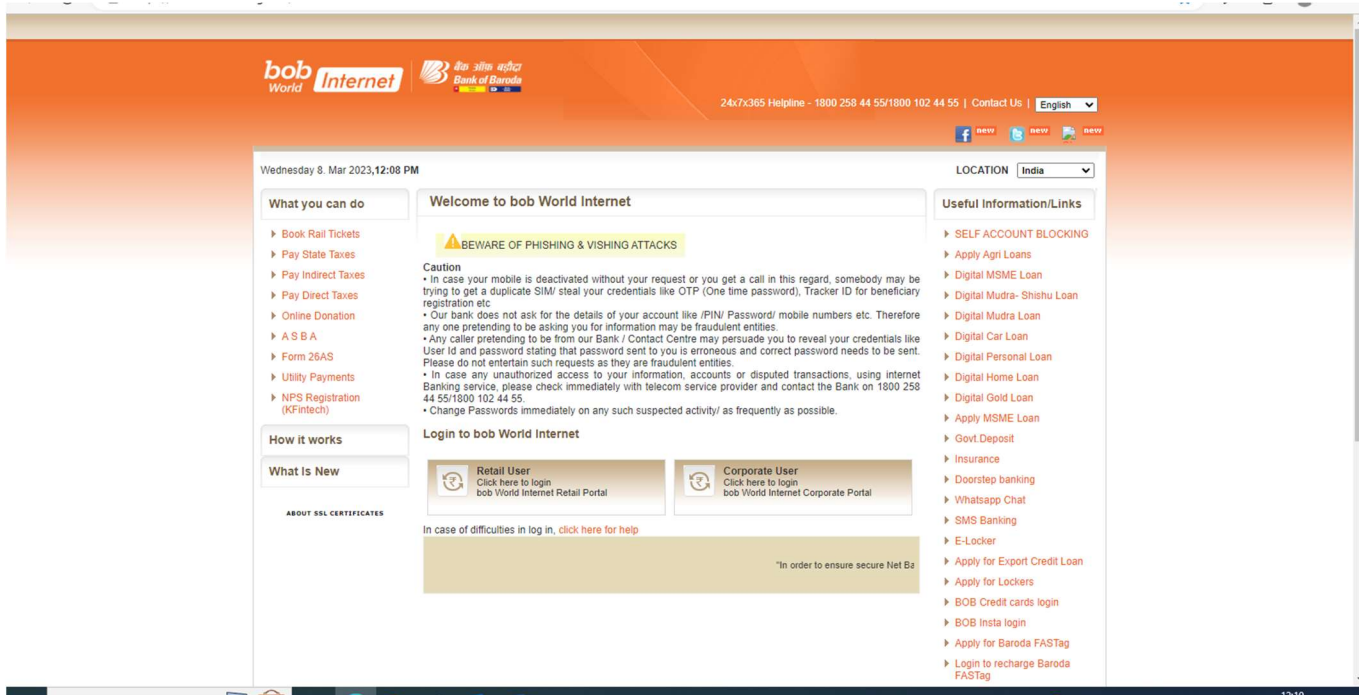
bob World Internet

बैंक ऑफ़ बड़ौदा Bank of Baroda

24x7x365 Helpline - 1800 258 44 55/1800 102 44 55 | Contact Us | English

new new new

Wednesday 8. Mar 2023,12:08 PM

LOCATION India

What you can do

Book Rail Tickets
Pay State Taxes
Pay Indirect Taxes
Pay Direct Taxes
Online Donation
A S B A
Form 26AS
Utility Payments
NPS Registration (KFintech)

How it works

What Is New

ABOUT SSL CERTIFICATES

Welcome to bob World Internet

BEWARE OF PHISHING & VISHING ATTACKS

Caution
• In case your mobile is deactivated without your request or you get a call in this regard, somebody may be trying to get a duplicate SIM/ steal your credentials like OTP (One time password), Tracker ID for beneficiary registration etc
• Our bank does not ask for the details of your account like /PIN/ Password/ mobile numbers etc. Therefore any one pretending to be asking you for information may be fraudulent entities.
• Any caller pretending to be from our Bank / Contact Centre may persuade you to reveal your credentials like User Id and password stating that password sent to you is erroneous and correct password needs to be sent. Please do not entertain such requests as they are fraudulent entities.
• In case any unauthorized access to your information, accounts or disputed transactions, using internet Banking service, please check immediately with telecom service provider and contact the Bank on 1800 258 44 55/1800 102 44 55.
• Change Passwords immediately on any such suspected activity/ as frequently as possible.

Login to bob World Internet

Retail User
Click here to login
bob World Internet Retail Portal

Corporate User
Click here to login
bob World Internet Corporate Portal

In case of difficulties in log in, click here for help

"In order to ensure secure Net Ba

Useful Information/Links

SELF ACCOUNT BLOCKING
Apply Agri Loans
Digital MSME Loan
Digital Mudra- Shishu Loan
Digital Mudra Loan
Digital Car Loan
Digital Personal Loan
Digital Home Loan
Digital Gold Loan
Apply MSME Loan
Govt.Deposit
Insurance
Doorstep banking
Whatsapp Chat
SMS Banking
E-Locker
Apply for Export Credit Loan
Apply for Lockers
BOB Credit cards login
BOB Insta login
Apply for Baroda FASTag
Login to recharge Baroda FASTag